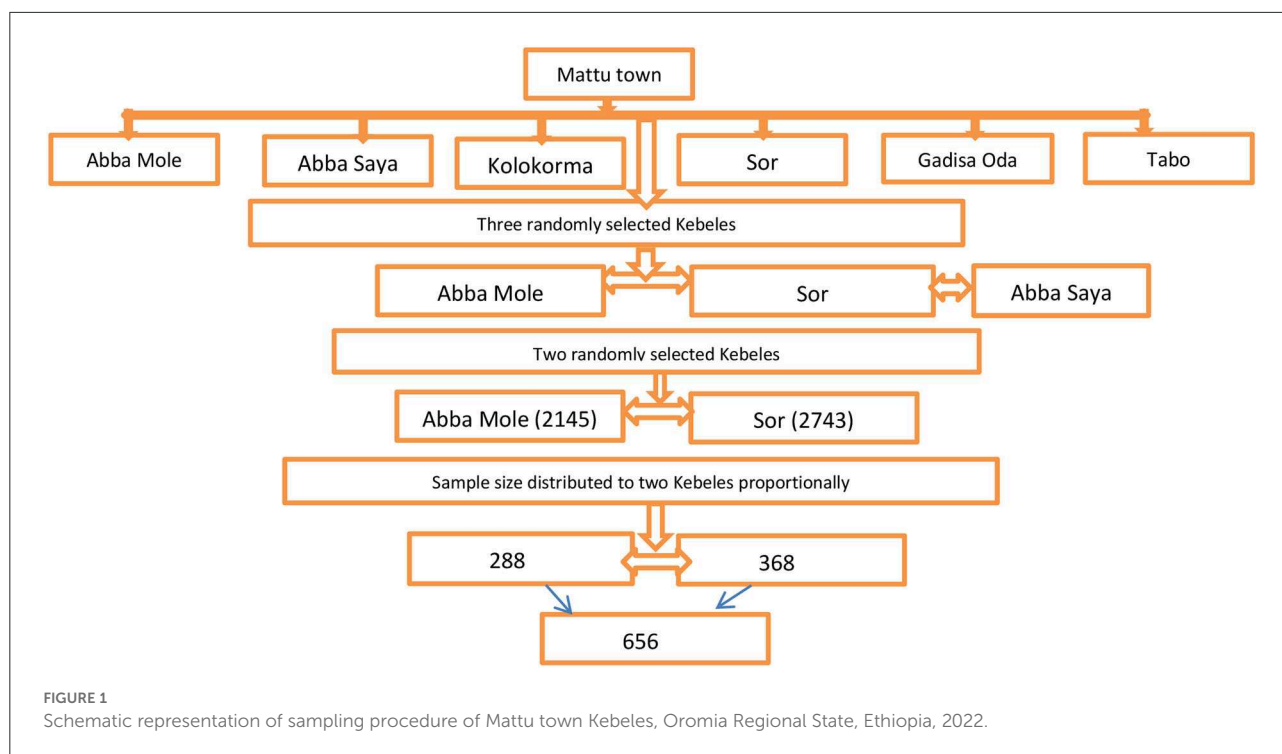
Mattu town

Abba Mole

Abba Saya

Kolokorma

Sor

Gadisa Oda

Tabo

Three randomly selected Kebeles

Abba Mole

Sor

Abba Saya

Two randomly selected Kebeles

Abba Mole (2145)

Sor (2743)

Sample size distributed to two Kebeles proportionally

288

368

656

FIGURE 1
Schematic representation of sampling procedure of Mattu town Kebeles, Oromia Regional State, Ethiopia, 2022.